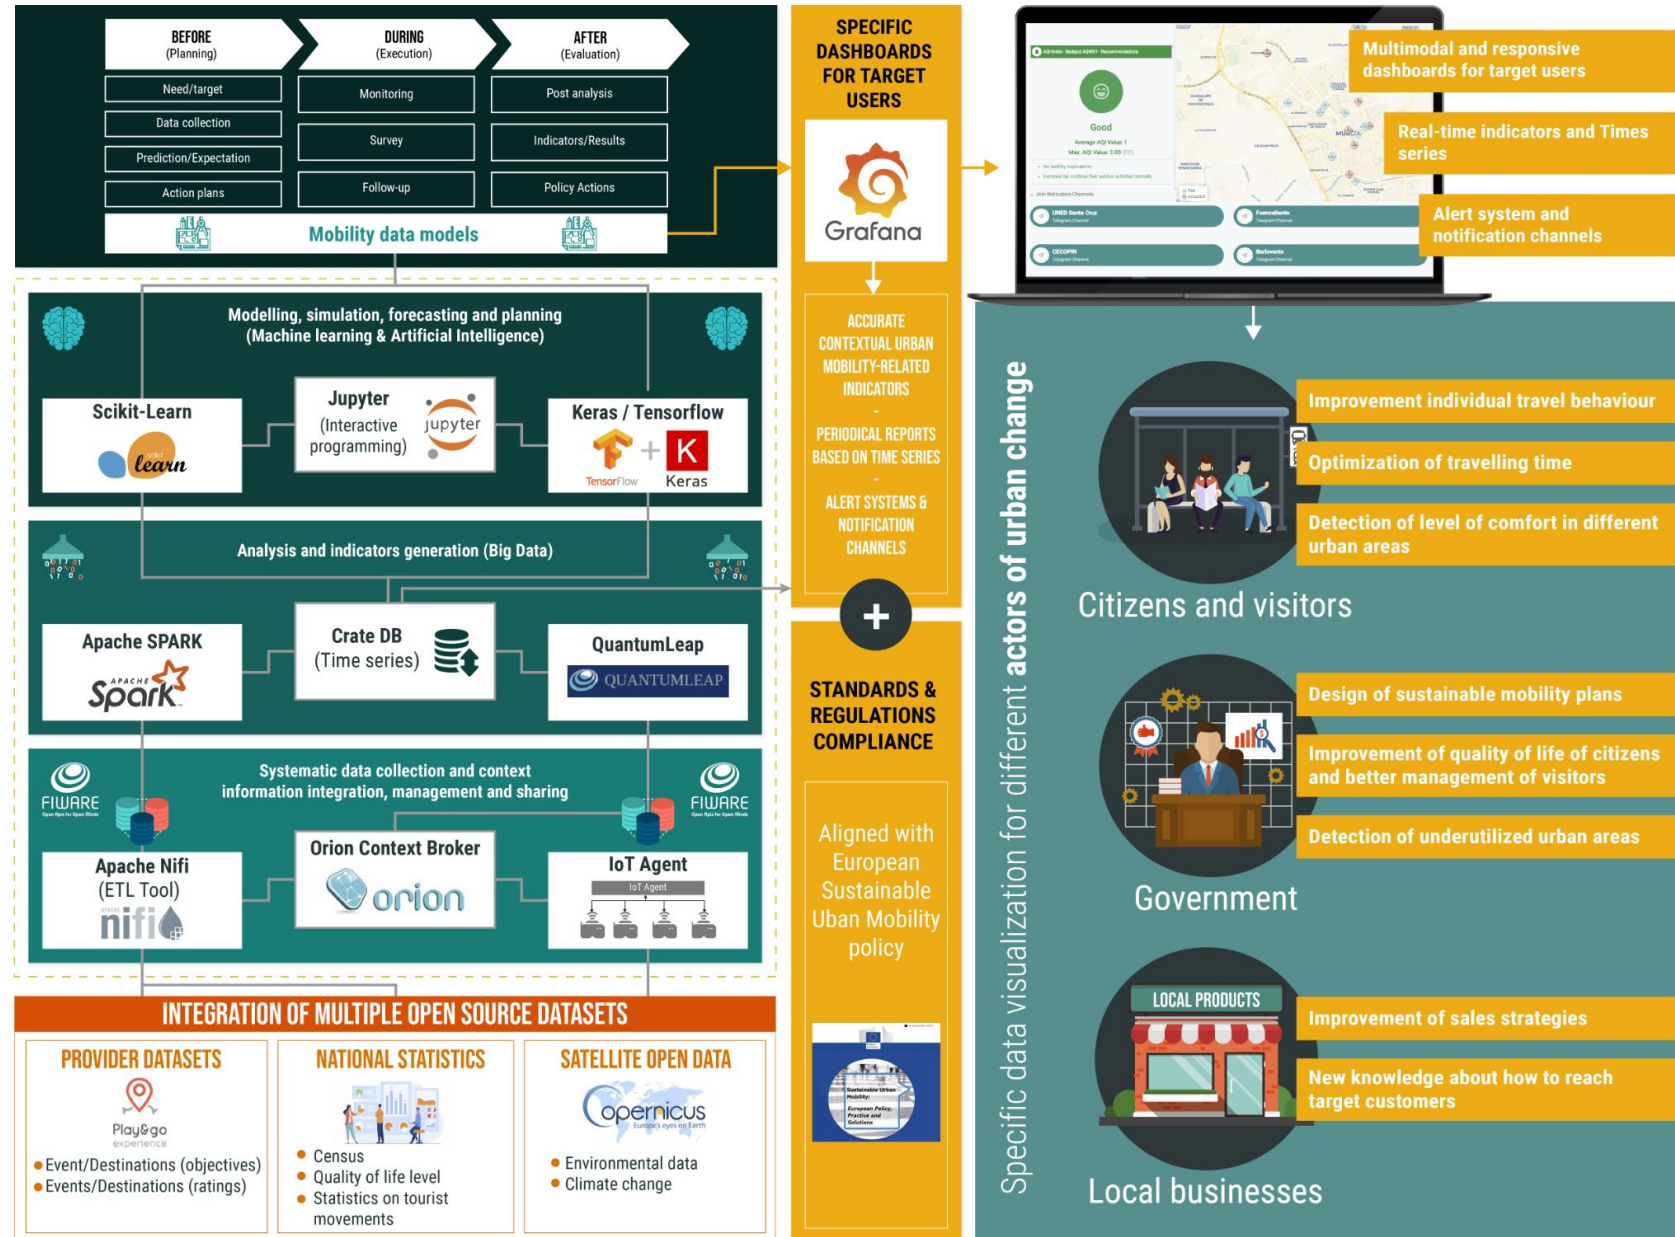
BEFORE
(Planning)

DURING
(Execution)

AFTER
(Evaluation)

Need/target

Data collection

Prediction/Expectation

Action plans

Monitoring

Survey

Follow-up

Post analysis

Indicators/Results

Policy Actions

Mobility data models

Modelling, simulation, forecasting and planning
(Machine learning & Artificial Intelligence)

Scikit-Learn

scikit learn

Jupyter
(Interactive programming)

jupyter

Keras / Tensorflow

TensorFlow

Keras

Analysis and indicators generation (Big Data)

Apache SPARK

APACHE Spark

Crate DB
(Time series)

QuantumLeap

QUANTUMLEAP

Systematic data collection and context information integration, management and sharing

FIWARE

FIWARE

Apache Nifi
(ETL Tool)

nifi

Orion Context Broker

orion

IoT Agent

IoT Agent

INTEGRATION OF MULTIPLE OPEN SOURCE DATASETS

PROVIDER DATASETS

Play&go experience

Event/Destinations (objectives)
Events/Destinations (ratings)

NATIONAL STATISTICS

Census
Quality of life level
Statistics on tourist movements

SATELLITE OPEN DATA

opernicus
Europe's eyes on Earth

Environmental data
Climate change

SPECIFIC DASHBOARDS FOR TARGET USERS

Grafana

ACCURATE CONTEXTUAL URBAN MOBILITY-RELATED INDICATORS
-
PERIODICAL REPORTS BASED ON TIME SERIES
-
ALERT SYSTEMS & NOTIFICATION CHANNELS

+

STANDARDS & REGULATIONS COMPLIANCE

Aligned with European Sustainable Uban Mobility policy

Sustainable Urban Mobility: European Policy, Practice and Solutions

Good

Multimodal and responsive dashboards for target users

Real-time indicators and Times series

Alert system and notification channels

Specific data visualization for different actors of urban change

Improvement individual travel behaviour

Optimization of travelling time

Detection of level of comfort in different urban areas

Citizens and visitors

Design of sustainable mobility plans

Improvement of quality of life of citizens and better management of visitors

Detection of underutilized urban areas

Government

LOCAL PRODUCTS

Improvement of sales strategies

New knowledge about how to reach target customers

Local businesses